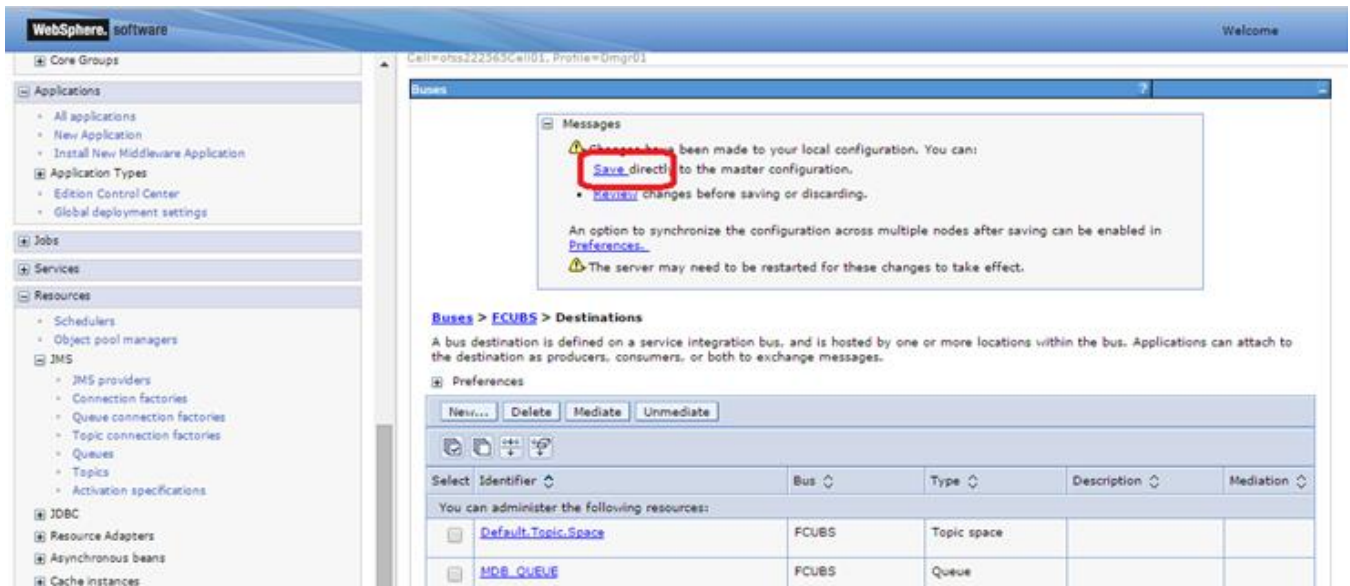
WebSphere. software

Welcome

Core Groups

Applications

All applications
New Application
Install New Middleware Application
Application Types
Edition Control Center
Global deployment settings

Jobs

Services

Resources

Schedulers
Object pool managers
JMS
JMS providers
Connection factories
Queue connection factories
Topic connection factories
Queues
Topics
Activation specifications
JDBC
Resource Adapters
Asynchronous beans
Cache instances

Cell=ofss222565Cell01, Profile=Dmgr01

Buses

Messages

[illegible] been made to your local configuration. You can:

Save directly to the master configuration.

Review changes before saving or discarding.

An option to synchronize the configuration across multiple nodes after saving can be enabled in Preferences.

The server may need to be restarted for these changes to take effect.

Buses > FCUBS > Destinations

A bus destination is defined on a service integration bus, and is hosted by one or more locations within the bus. Applications can attach to the destination as producers, consumers, or both to exchange messages.

Preferences

New... Delete Mediate Unmediate

| Select | Identifier | Bus | Type | Description | Mediation |
|---|---|---|---|---|---|
| You can administer the following resources: | | | | | |
| | Default.Topic.Space | FCUBS | Topic space | | |
| | MDB_QUEUE | FCUBS | Queue | | |